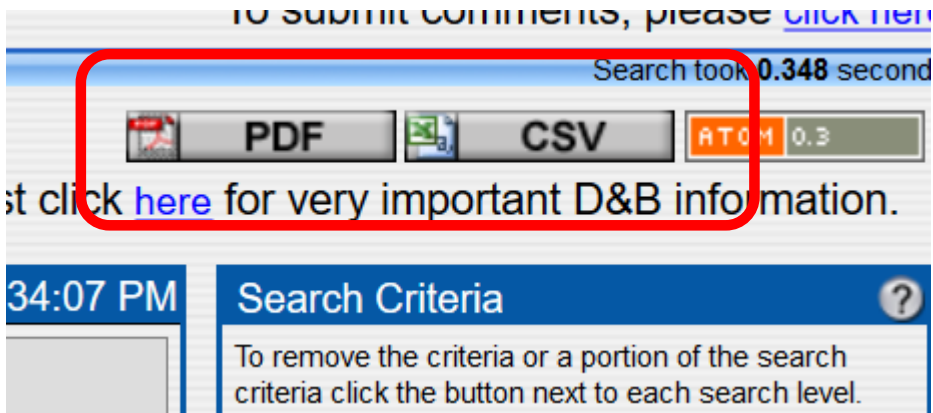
To submit comments, please click here

Search took 0.348 second

PDF
CSV
ATOM 0.3

st click here for very important D&B information.

34:07 PM

Search Criteria

?

To remove the criteria or a portion of the search criteria click the button next to each search level.